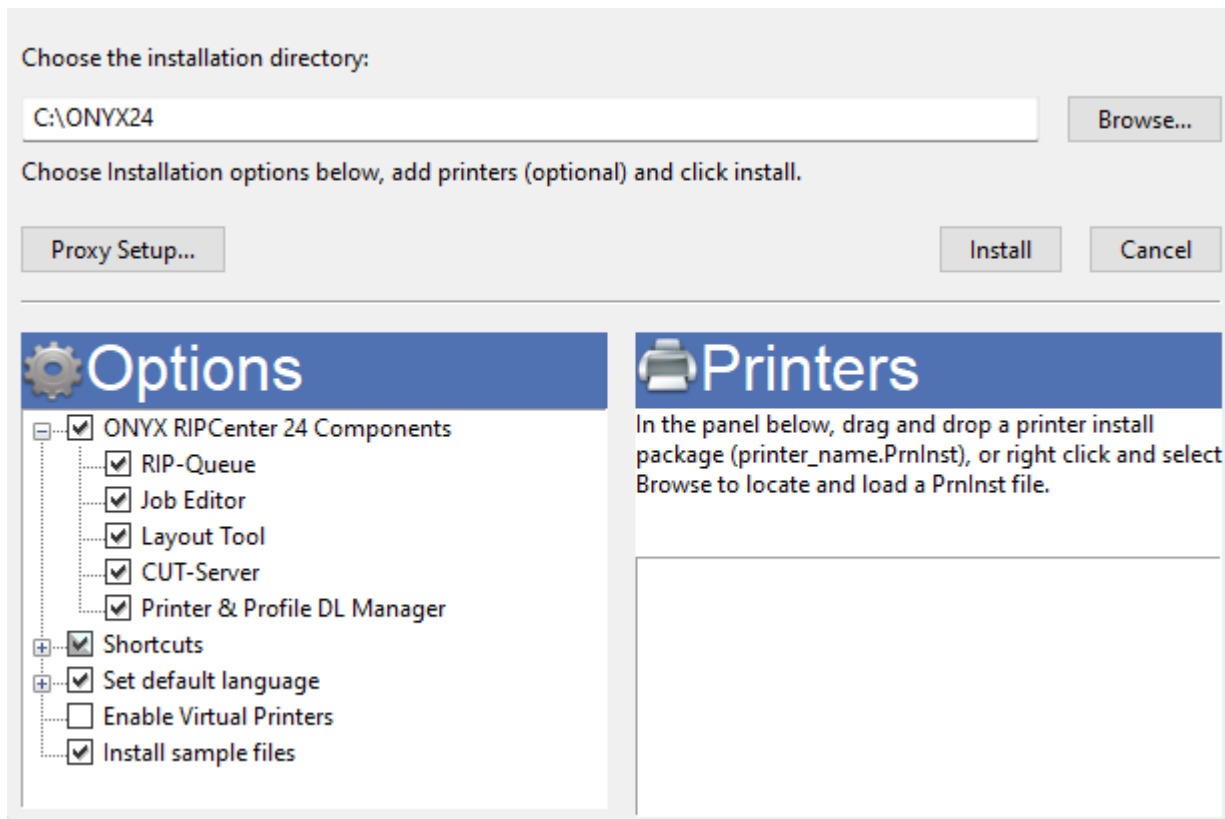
Choose the installation directory:

C:\ONYX24

Browse...

Choose Installation options below, add printers (optional) and click install.

Proxy Setup...

Install

Cancel

Options

ONYX RIPCenter 24 Components
RIP-Queue
Job Editor
Layout Tool
CUT-Server
Printer & Profile DL Manager
Shortcuts
Set default language
Enable Virtual Printers
Install sample files

Printers

In the panel below, drag and drop a printer install package (printer_name.PrnInst), or right click and select Browse to locate and load a PrnInst file.